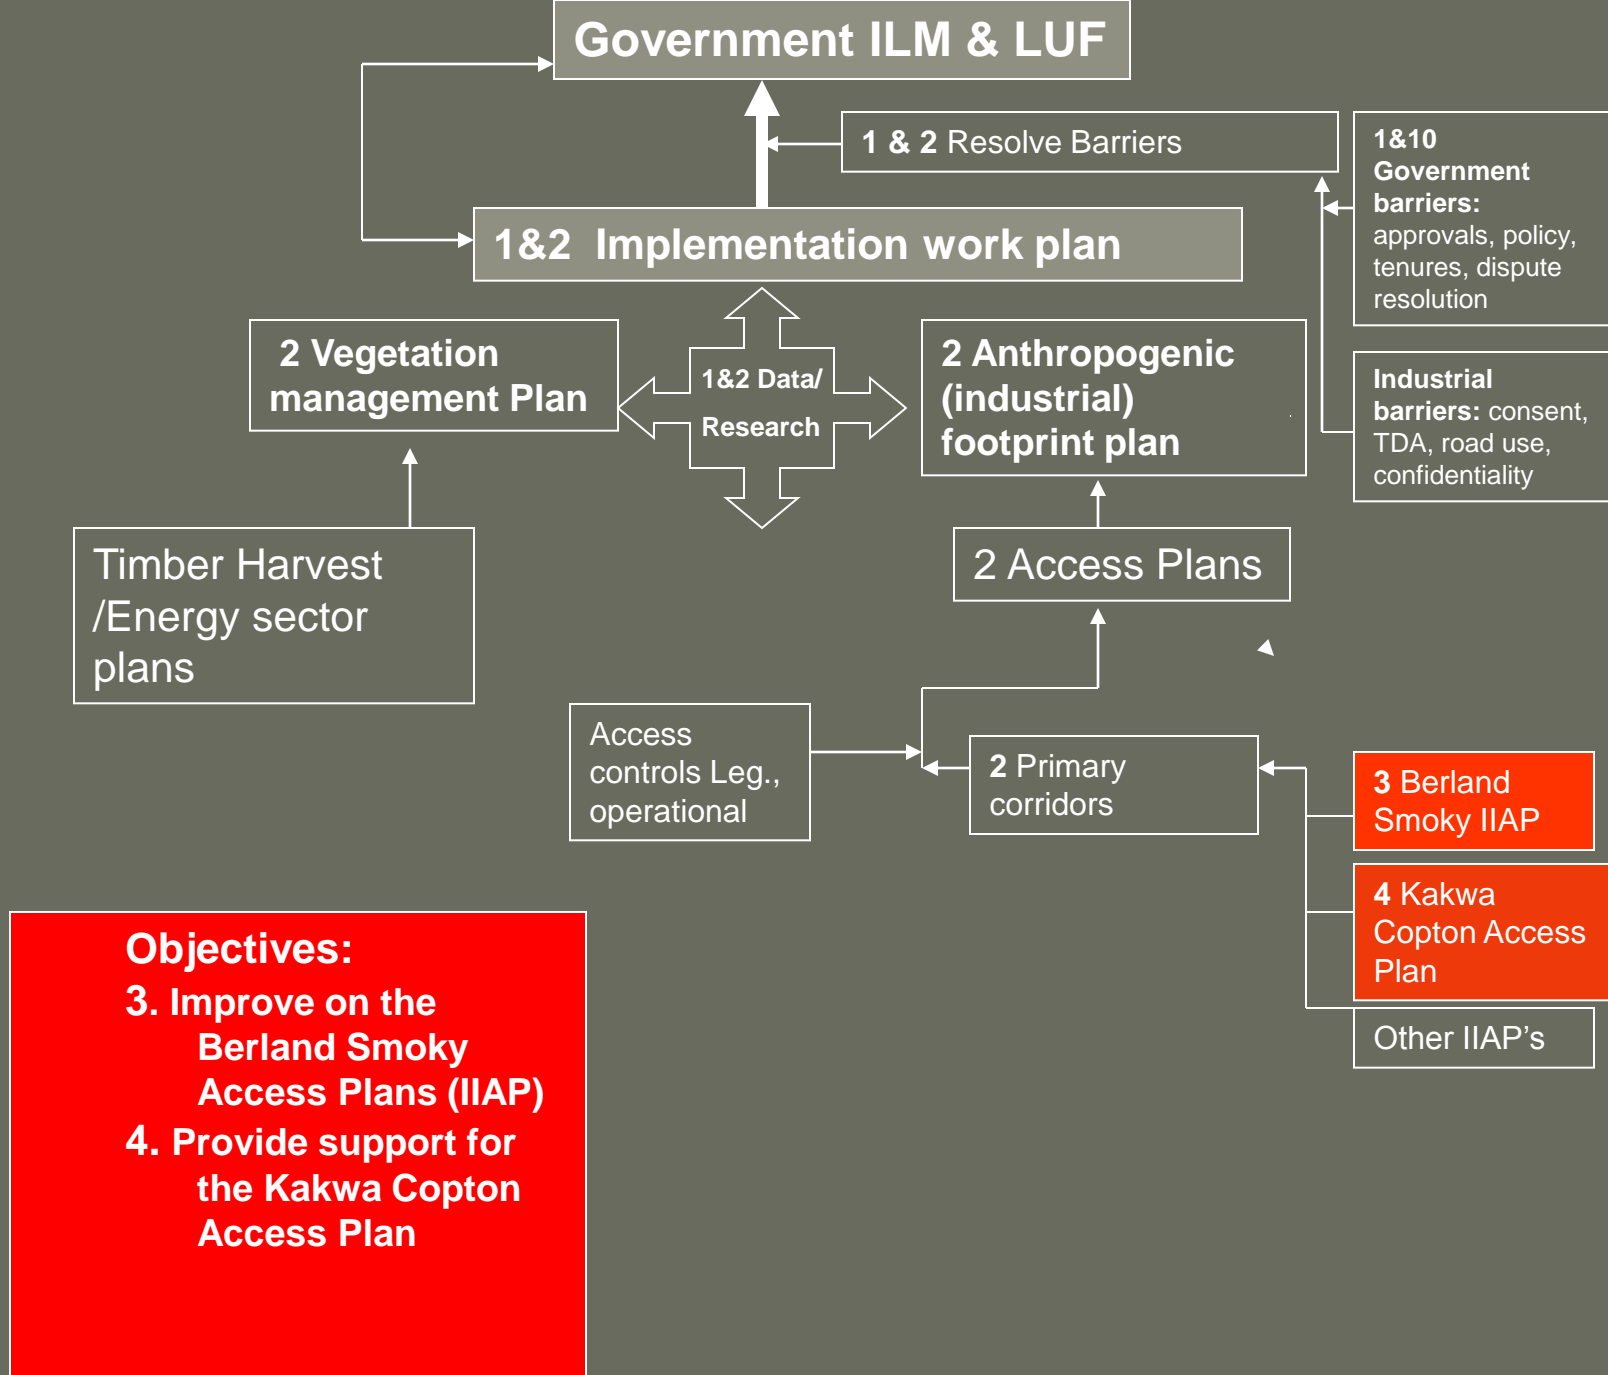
Government ILM & LUF

1 & 2 Resolve Barriers

1&10 Government barriers: approvals, policy, tenures, dispute resolution

1&2 Implementation work plan

2 Vegetation management Plan

1&2 Data/ Research

2 Anthropogenic (industrial) footprint plan

Industrial barriers: consent, TDA, road use, confidentiality

Timber Harvest /Energy sector plans

2 Access Plans

Access controls Leg., operational

2 Primary corridors

3 Berland Smoky IIAP

4 Kakwa Copton Access Plan

Other IIAP's

Objectives:
3. Improve on the Berland Smoky Access Plans (IIAP)
4. Provide support for the Kakwa Copton Access Plan